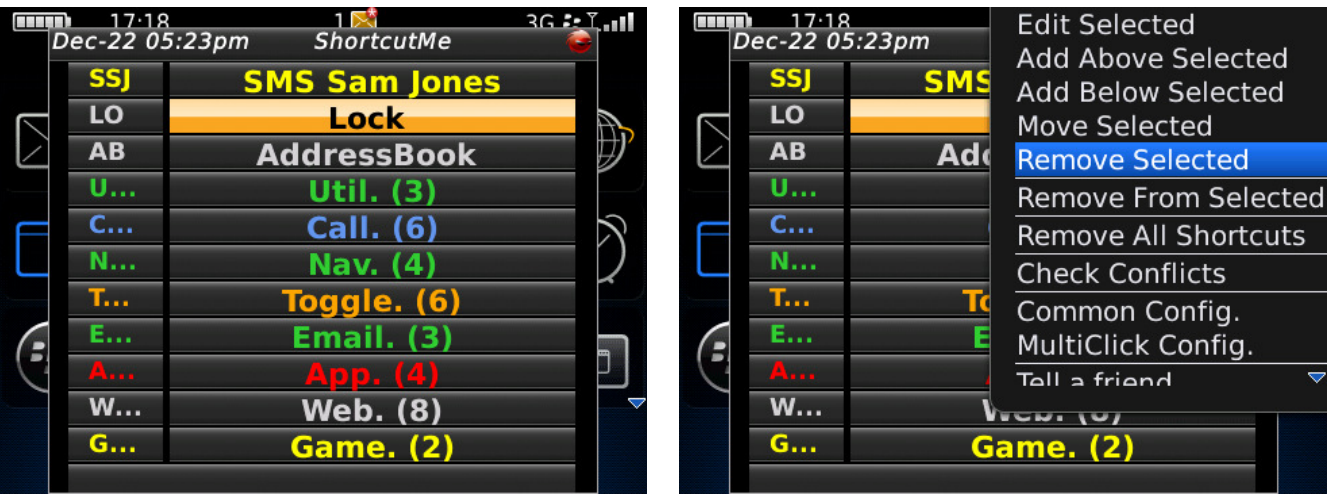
17:18 1 3G

Dec-22 05:23pm ShortcutMe

| SSJ | SMS Sam Jones |
|---|---|
| LO | Lock |
| AB | AddressBook |
| U... | Util. (3) |
| C... | Call. (6) |
| N... | Nav. (4) |
| T... | Toggle. (6) |
| E... | Email. (3) |
| A... | App. (4) |
| W... | Web. (8) |
| G... | Game. (2) |

17:18

Dec-22 05:23pm

| SSJ | SMS |
|---|---|
| LO | |
| AB | Add |
| U... | |
| C... | |
| N... | |
| T... | To |
| E... | E |
| A... | |
| W... | Web. (8) |
| G... | Game. (2) |

Edit Selected
Add Above Selected
Add Below Selected
Move Selected
Remove Selected
Remove From Selected
Remove All Shortcuts
Check Conflicts
Common Config.
MultiClick Config.
Tell a friend